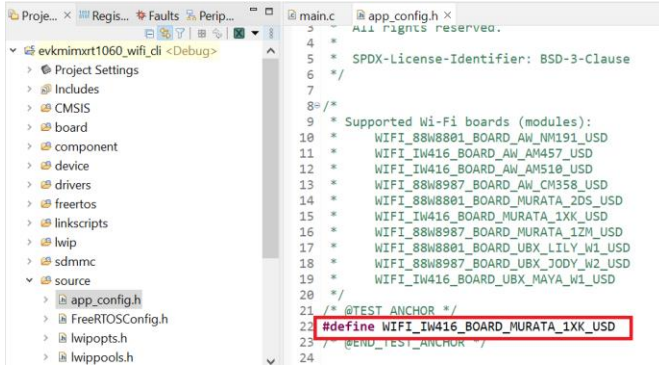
Proje... × Regis... Faults Perip...

evkmimxrt1060_wifi_cli <Debug>
Project Settings
Includes
CMSIS
board
component
device
drivers
freertos
linkscripts
lwip
sdmmc
source
app_config.h
FreeRTOSConfig.h
lwipopts.h
lwippools.h

main.c app_config.h ×

3 * All rights reserved.
4 *
5 * SPDX-License-Identifier: BSD-3-Clause
6 */
7
8 /*
9 * Supported Wi-Fi boards (modules):
10 * WIFI_88W8801_BOARD_AW_NM191_USD
11 * WIFI_IW416_BOARD_AW_AM457_USD
12 * WIFI_IW416_BOARD_AW_AM510_USD
13 * WIFI_88W8987_BOARD_AW_CM358_USD
14 * WIFI_88W8801_BOARD_MURATA_2DS_USD
15 * WIFI_IW416_BOARD_MURATA_1XK_USD
16 * WIFI_88W8987_BOARD_MURATA_1ZM_USD
17 * WIFI_88W8801_BOARD_UBX_LILY_W1_USD
18 * WIFI_88W8987_BOARD_UBX_JODY_W2_USD
19 * WIFI_IW416_BOARD_UBX_MAYA_W1_USD
20 */
21 /* @TEST_ANCHOR */
22 #define WIFI_IW416_BOARD_MURATA_1XK_USD
23 /* @END_TEST_ANCHOR */